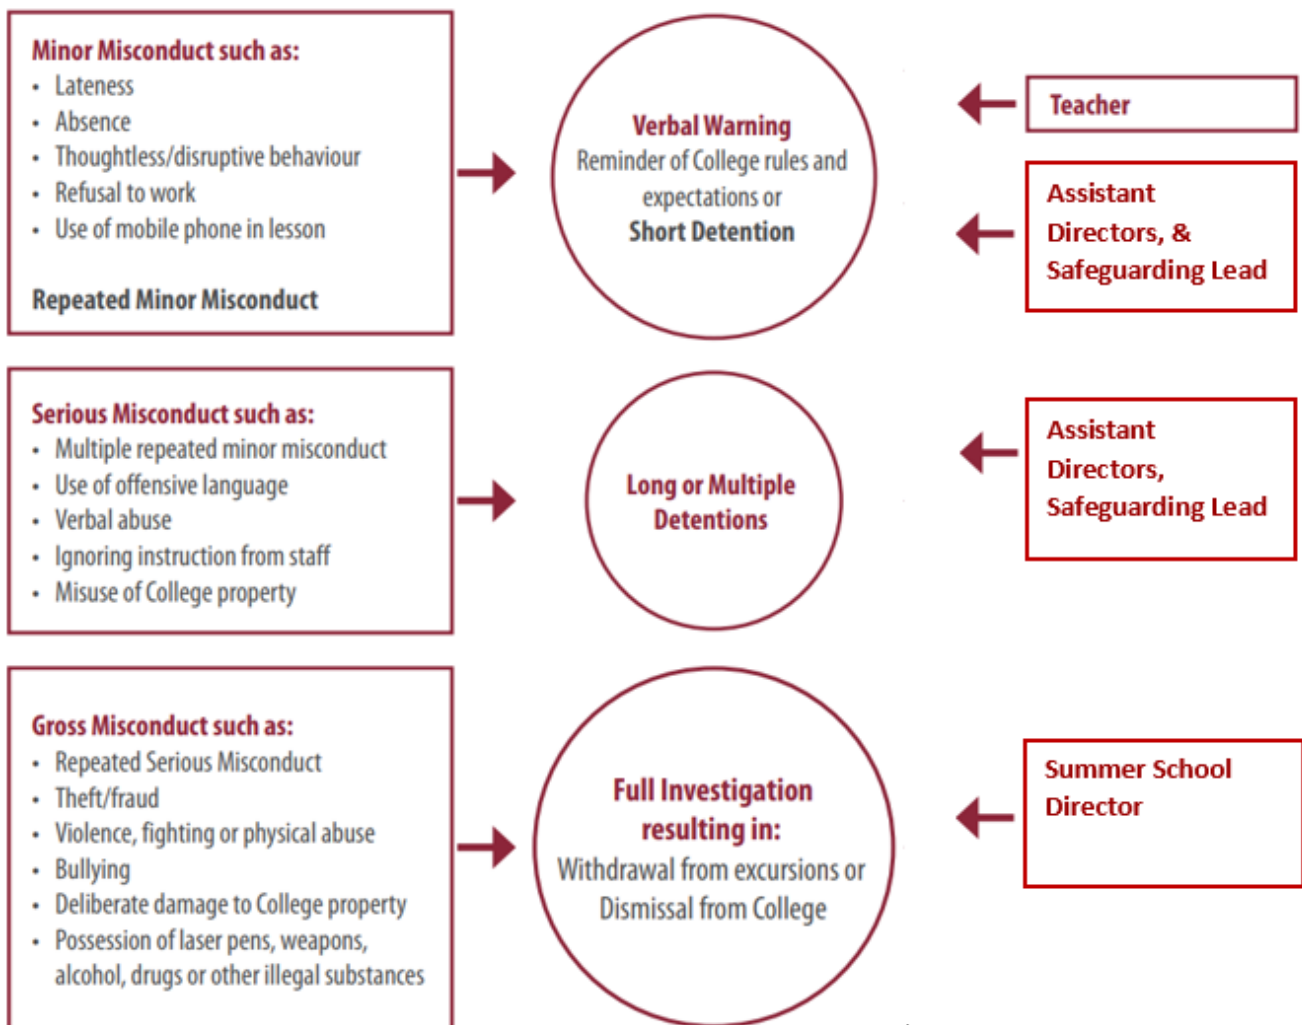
Minor Misconduct such as:
- Lateness
- Absence
- Thoughtless/disruptive behaviour
- Refusal to work
- Use of mobile phone in lesson

Repeated Minor Misconduct

Verbal Warning
Reminder of College rules and expectations or
Short Detention

Teacher

Assistant Directors, & Safeguarding Lead

Serious Misconduct such as:
- Multiple repeated minor misconduct
- Use of offensive language
- Verbal abuse
- Ignoring instruction from staff
- Misuse of College property

Long or Multiple Detentions

Assistant Directors, Safeguarding Lead

Gross Misconduct such as:
- Repeated Serious Misconduct
- Theft/fraud
- Violence, fighting or physical abuse
- Bullying
- Deliberate damage to College property
- Possession of laser pens, weapons, alcohol, drugs or other illegal substances

Full Investigation resulting in:
Withdrawal from excursions or Dismissal from College

Summer School Director